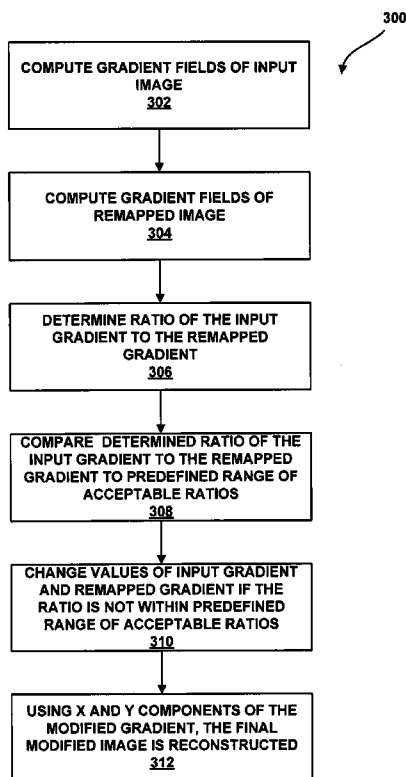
300

COMPUTE GRADIENT FIELDS OF INPUT IMAGE
302

COMPUTE GRADIENT FIELDS OF REMAPPED IMAGE
304

DETERMINE RATIO OF THE INPUT GRADIENT TO THE REMAPPED GRADIENT
306

COMPARE DETERMINED RATIO OF THE INPUT GRADIENT TO THE REMAPPED GRADIENT TO PREDEFINED RANGE OF ACCEPTABLE RATIOS
308

CHANGE VALUES OF INPUT GRADIENT AND REMAPPED GRADIENT IF THE RATIO IS NOT WITHIN PREDEFINED RANGE OF ACCEPTABLE RATIOS
310

USING X AND Y COMPONENTS OF THE MODIFIED GRADIENT, THE FINAL MODIFIED IMAGE IS RECONSTRUCTED
312